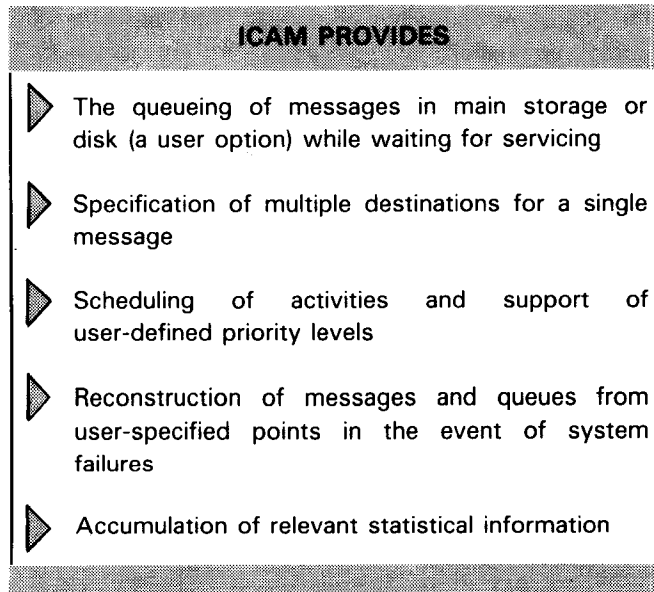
ICAM PROVIDES

The queueing of messages in main storage or disk (a user option) while waiting for servicing

Specification of multiple destinations for a single message

Scheduling of activities and support of user-defined priority levels

Reconstruction of messages and queues from user-specified points in the event of system failures

Accumulation of relevant statistical information